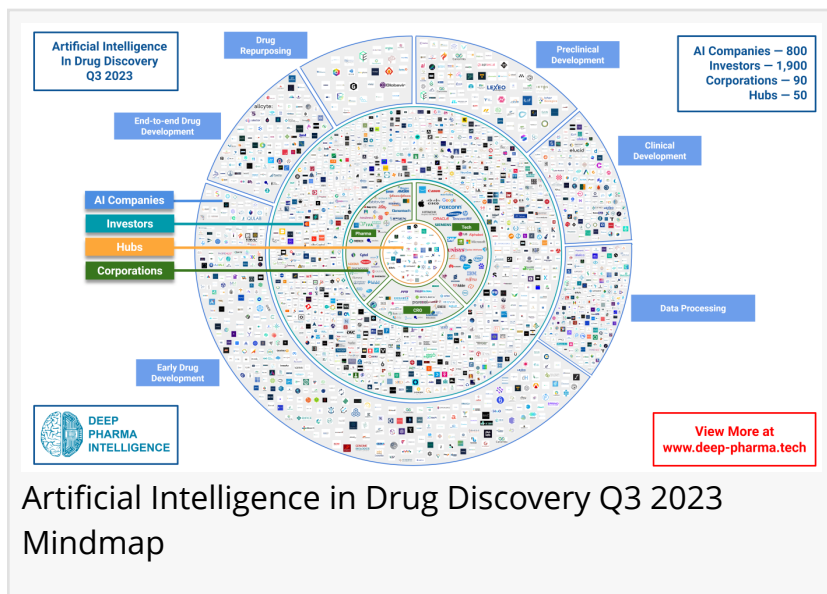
Artificial Intelligence In Drug Discovery Q3 2023

Drug Repurposing

Preclinical Development

AI Companies — 800
Investors — 1,900
Corporations — 90
Hubs — 50

End-to-end Drug Development

Clinical Development

AI Companies

Investors

Hubs

Corporations

Pharma

Tech

CRO

Data Processing

Early Drug Development

DEEP PHARMA INTELLIGENCE

View More at www.deep-pharma.tech

Artificial Intelligence in Drug Discovery Q3 2023 Mindmap